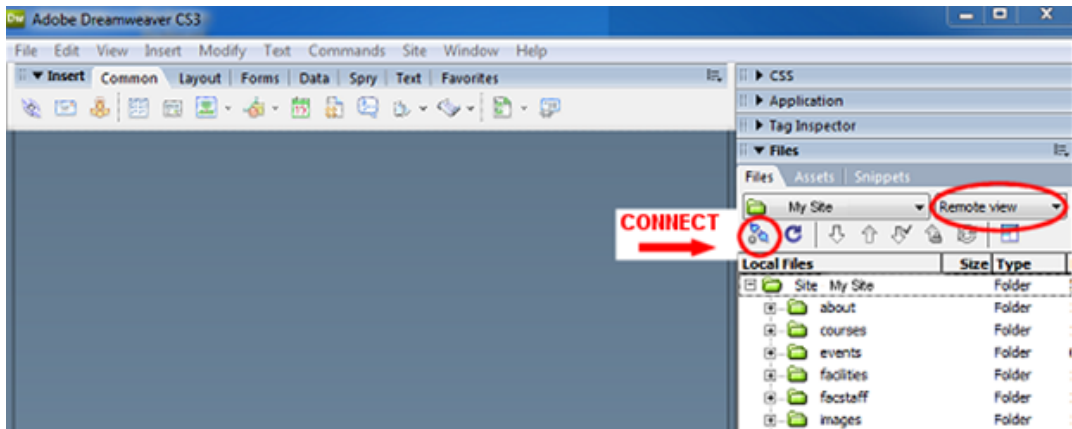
Dw Adobe Dreamweaver CS3

File Edit View Insert Modify Text Commands Site Window Help

▼ Insert Common Layout Forms Data Spry Text Favorites

▶ CSS
▶ Application
▶ Tag Inspector
▼ Files

Files Assets Snippets

My Site
Remote view

CONNECT

| Local Files | Size | Type |
|---|---|---|
| Site My Site | | Folder |
| about | | Folder |
| courses | | Folder |
| events | | Folder |
| facilities | | Folder |
| facstaff | | Folder |
| images | | Folder |